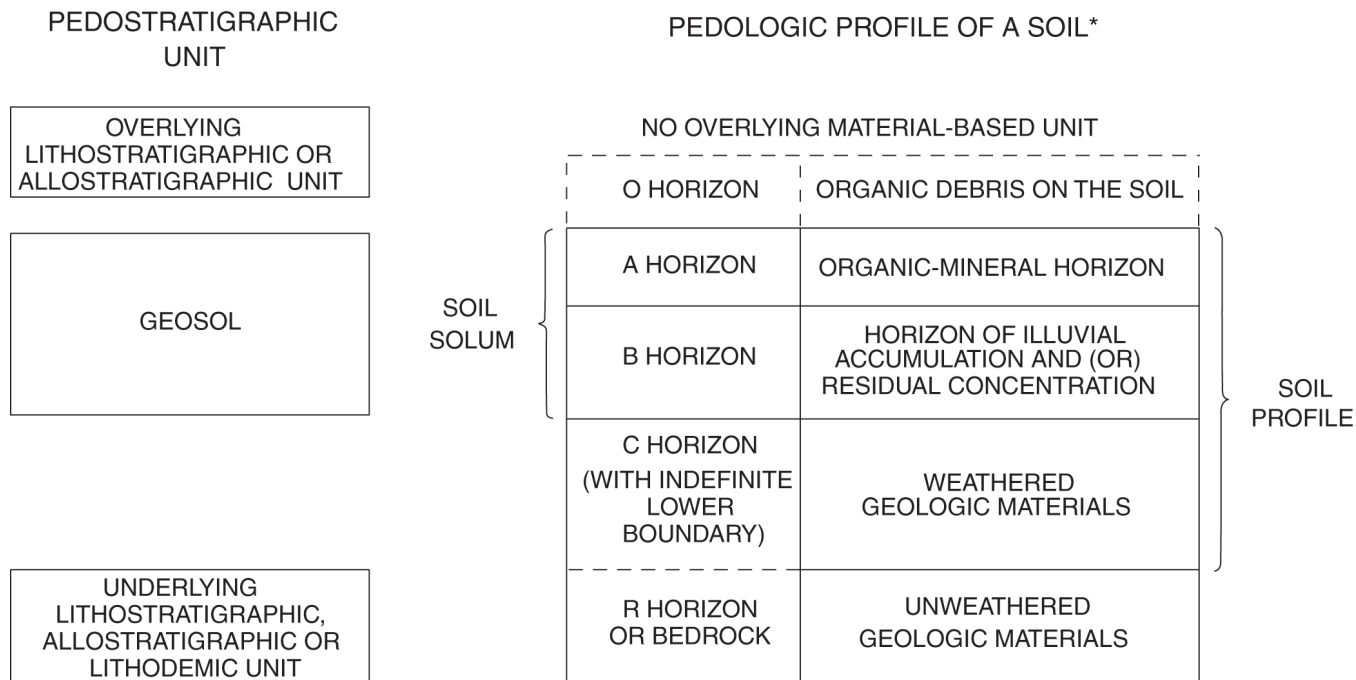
PEDOSTRATIGRAPHIC UNIT

OVERLYING LITHOSTRATIGRAPHIC OR ALLOSTRATIGRAPHIC UNIT

GEOSOL

UNDERLYING LITHOSTRATIGRAPHIC, ALLOSTRATIGRAPHIC OR LITHODEMIC UNIT

PEDOLOGIC PROFILE OF A SOIL*

NO OVERLYING MATERIAL-BASED UNIT

SOIL SOLUM

| O HORIZON | ORGANIC DEBRIS ON THE SOIL |
|---|---|
| A HORIZON | ORGANIC-MINERAL HORIZON |
| B HORIZON | HORIZON OF ILLUVIAL ACCUMULATION AND (OR) RESIDUAL CONCENTRATION |
| C HORIZON (WITH INDEFINITE LOWER BOUNDARY) | WEATHERED GEOLOGIC MATERIALS |
| R HORIZON OR BEDROCK | UNWEATHERED GEOLOGIC MATERIALS |

SOIL PROFILE